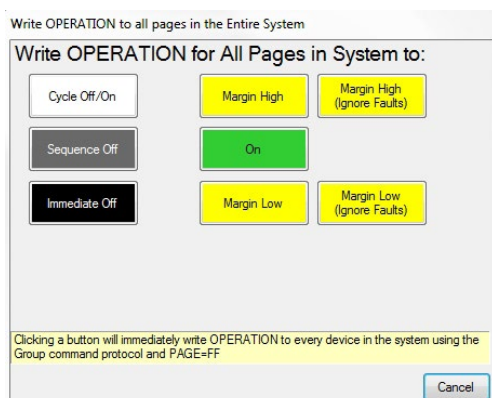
Write OPERATION to all pages in the Entire System

Write OPERATION for All Pages in System to:

Cycle Off/On

Margin High

Margin High (Ignore Faults)

Sequence Off

On

Immediate Off

Margin Low

Margin Low (Ignore Faults)

Clicking a button will immediately write OPERATION to every device in the system using the Group command protocol and PAGE=FF

Cancel